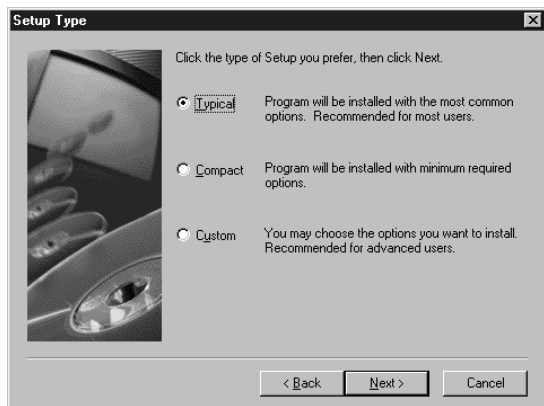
Setup Type

Click the type of Setup you prefer, then click Next.

Typical Program will be installed with the most common options. Recommended for most users.

Compact Program will be installed with minimum required options.

Custom You may choose the options you want to install. Recommended for advanced users.

< Back Next > Cancel